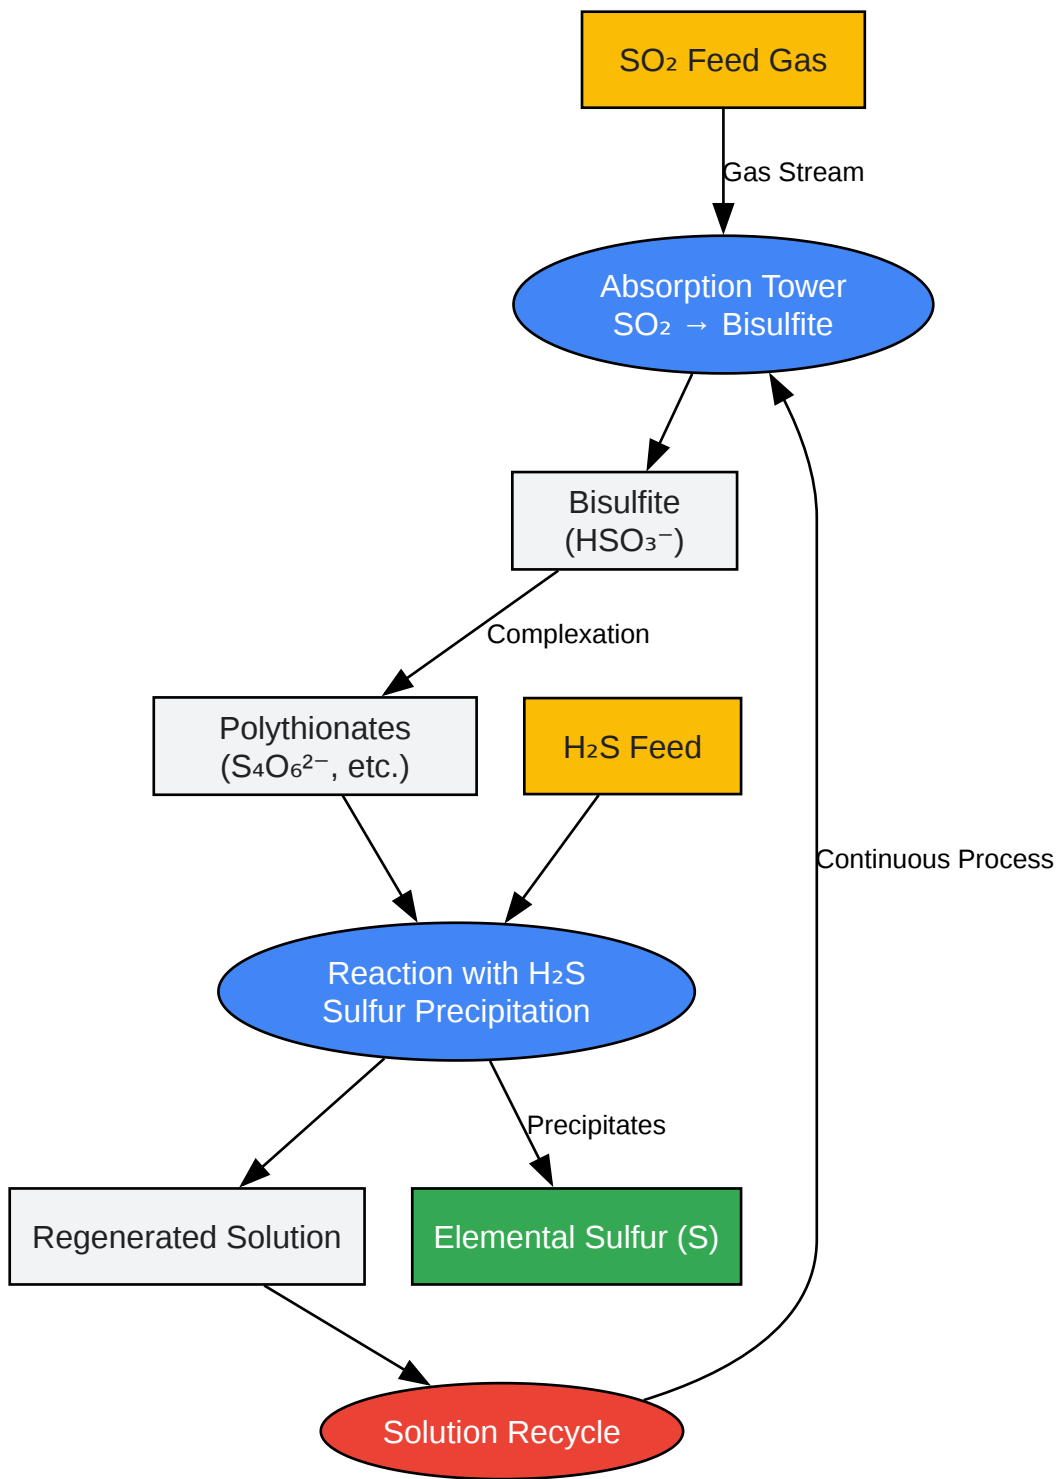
$SO_2$ Feed Gas

Gas Stream

Absorption Tower
$SO_2 \rightarrow$ Bisulfite

Bisulfite
($HSO_3^-$)

Complexation

Polythionates
($S_4O_6^{2-}$, etc.)

$H_2S$ Feed

Continuous Process

Reaction with $H_2S$
Sulfur Precipitation

Precipitates

Regenerated Solution

Elemental Sulfur (S)

Solution Recycle